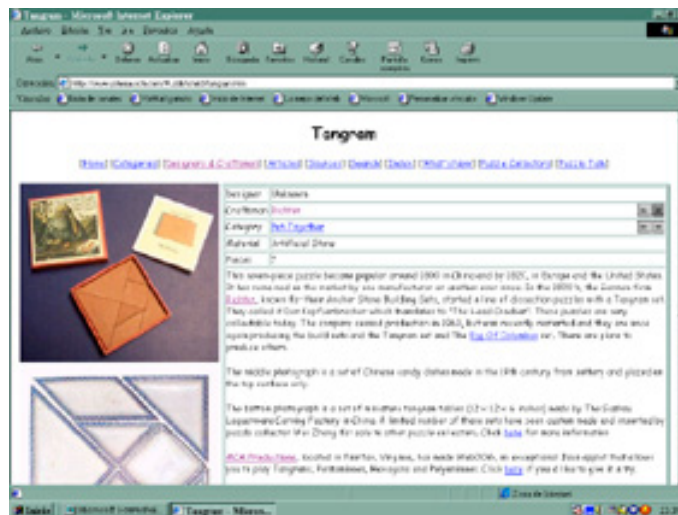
Tangram - Microsoft Internet Explorer

Archivo Edición Ver Favoritos Ayuda

Atrás Adelante Detener Actualizar Inicio Búsqueda Favoritos Historial Correo Pantalla completa Editar Imprimir

Dirección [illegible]

Vínculos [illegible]

Tangram

[Home] [Categories] [Designers & Craftsmen] [Articles] [Sources] [Search] [Links] [What's New] [Puzzle Collectors] [Puzzle Talk]

| | |
|---|---|
| Designer | Unknown |
| Craftsman | Richter |
| Category | Put-Together |
| Material | Artificial Stone |
| Pieces | 7 |

This seven-piece puzzle became popular around 1800 in China and by 1820, in Europe and the United States. It has remained on the market by one manufacturer or another ever since. In the 1890's, the German firm Richter, known for their Anchor Stone Building Sets, started a line of dissection puzzles with a Tangram set. They called it Der Kopfzerbrecher which translates to "The Head-Cracker". These puzzles are very collectible today. The company ceased production in 1963, but was recently reinvented and they are once again producing the build sets and the Tangram set and The Egg Of Columbus set. There are plans to produce others.

The middle photograph is a set of Chinese candy dishes made in the 19th century from pottery and placed on the top surface only.

The bottom photograph is a set of wooden tangram tables (12 x 12 x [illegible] inches) made by The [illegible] Furniture Factory in China. A limited number of these sets have been custom made and imported by puzzle collector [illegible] for sale to other puzzle collectors. Click here for more information.

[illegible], located in Fairfax, Virginia, has made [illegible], an exceptional Java applet that allows you to play Tangrams, Pentominoes, Hexagons and Polyominoes. Click here if you'd like to give it a try.

Zona de Internet

Inicio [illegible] Tangram - Micros... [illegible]